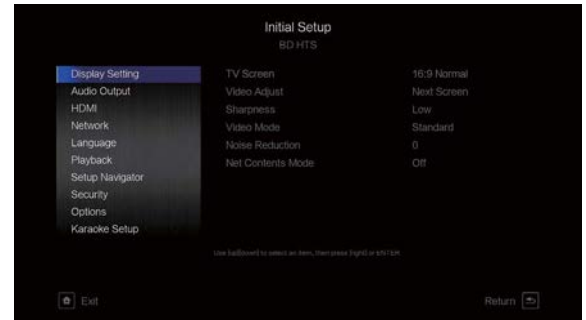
Initial Setup
BD HTS

Display Setting
Audio Output
HDMI
Network
Language
Playback
Setup Navigator
Security
Options
Karaoke Setup

| TV Screen | 16:9 Normal |
|---|---|
| Video Adjust | Next Screen |
| Sharpness | Low |
| Video Mode | Standard |
| Noise Reduction | 0 |
| Net Contents Mode | Off |

Use [up]/[down] to select an item, then press [right] or ENTER

Exit

Return